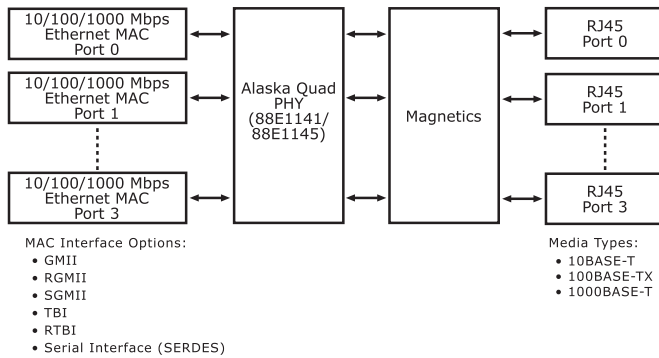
10/100/1000 Mbps Ethernet MAC Port 0

10/100/1000 Mbps Ethernet MAC Port 1

10/100/1000 Mbps Ethernet MAC Port 3

Alaska Quad PHY (88E1141/ 88E1145)

Magnetics

RJ45 Port 0

RJ45 Port 1

RJ45 Port 3

MAC Interface Options:
• GMII
• RGMII
• SGMII
• TBI
• RTBI
• Serial Interface (SERDES)

Media Types:
• 10BASE-T
• 100BASE-TX
• 1000BASE-T